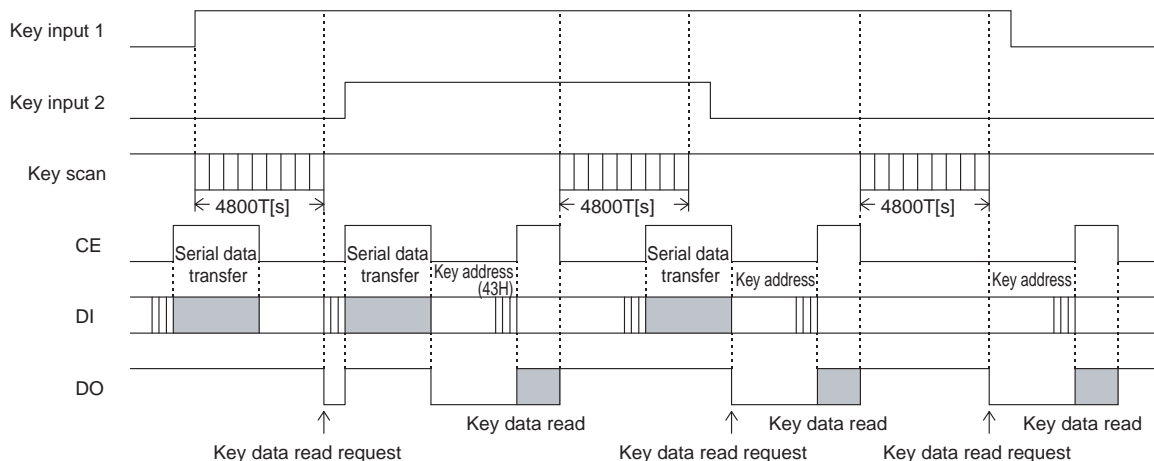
Key input 1

Key input 2

Key scan

4800T[s]

4800T[s]

4800T[s]

CE

Serial data transfer

Serial data transfer

Key address (43H)

Serial data transfer

Key address

Key address

DI

DO

Key data read

Key data read

Key data read

Key data read request

Key data read request

Key data read request